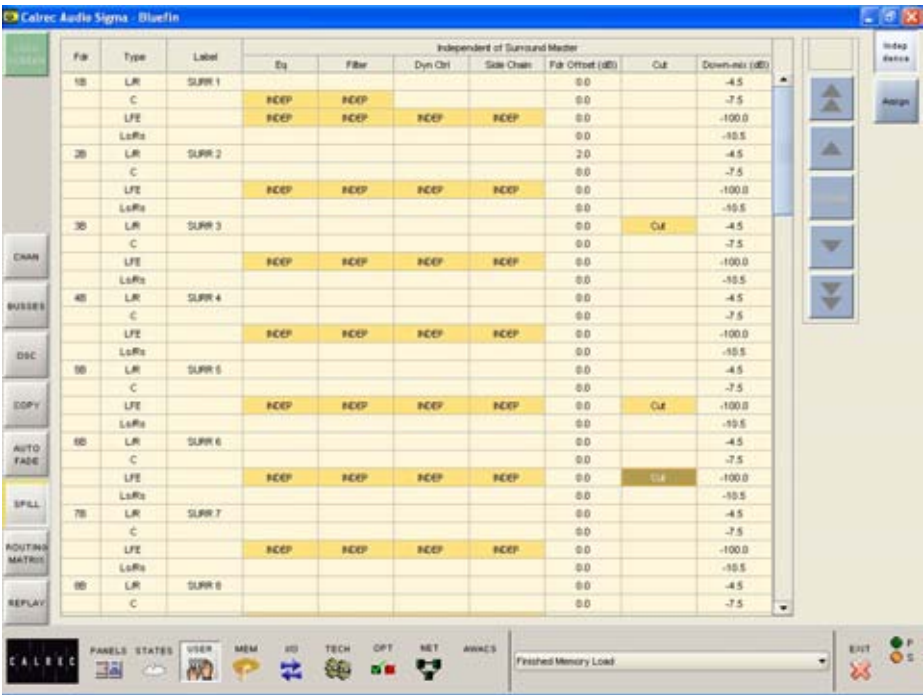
Calrec Audio Sigma - Bluefin

| Fdr | Type | Label | Eq | Filter | Dyn Ctrl | Side Chain | Fdr Offset (dB) | Cut | Down-mix (dB) |
|---|---|---|---|---|---|---|---|---|---|
| | | | Independent of Surround Master | | | | | | |
| 1B | L/R | SURR 1 | | | | | 0.0 | | -4.5 |
| | C | | INDEP | INDEP | | | 0.0 | | -7.5 |
| | LFE | | INDEP | INDEP | INDEP | INDEP | 0.0 | | -100.0 |
| | Ls/Rs | | | | | | 0.0 | | -10.5 |
| 2B | L/R | SURR 2 | | | | | 2.0 | | -4.5 |
| | C | | | | | | 0.0 | | -7.5 |
| | LFE | | INDEP | INDEP | INDEP | INDEP | 0.0 | | -100.0 |
| | Ls/Rs | | | | | | 0.0 | | -10.5 |
| 3B | L/R | SURR 3 | | | | | 0.0 | Cut | -4.5 |
| | C | | | | | | 0.0 | | -7.5 |
| | LFE | | INDEP | INDEP | INDEP | INDEP | 0.0 | | -100.0 |
| | Ls/Rs | | | | | | 0.0 | | -10.5 |
| 4B | L/R | SURR 4 | | | | | 0.0 | | -4.5 |
| | C | | | | | | 0.0 | | -7.5 |
| | LFE | | INDEP | INDEP | INDEP | INDEP | 0.0 | | -100.0 |
| | Ls/Rs | | | | | | 0.0 | | -10.5 |
| 5B | L/R | SURR 5 | | | | | 0.0 | | -4.5 |
| | C | | | | | | 0.0 | | -7.5 |
| | LFE | | INDEP | INDEP | INDEP | INDEP | 0.0 | Cut | -100.0 |
| | Ls/Rs | | | | | | 0.0 | | -10.5 |
| 6B | L/R | SURR 6 | | | | | 0.0 | | -4.5 |
| | C | | | | | | 0.0 | | -7.5 |
| | LFE | | INDEP | INDEP | INDEP | INDEP | 0.0 | Cut | -100.0 |
| | Ls/Rs | | | | | | 0.0 | | -10.5 |
| 7B | L/R | SURR 7 | | | | | 0.0 | | -4.5 |
| | C | | | | | | 0.0 | | -7.5 |
| | LFE | | INDEP | INDEP | INDEP | INDEP | 0.0 | | -100.0 |
| | Ls/Rs | | | | | | 0.0 | | -10.5 |
| 8B | L/R | SURR 8 | | | | | 0.0 | | -4.5 |
| | C | | | | | | 0.0 | | -7.5 |

Indep dence
Assign

CHAN
BUSSES
DSC
COPY
AUTO FADE
SPILL
ROUTING MATRIX
REPLAY

CALREC
PANELS STATES USER MEM I/O TECH OPT NET AWACS
Finished Memory Load
EXIT
P
S